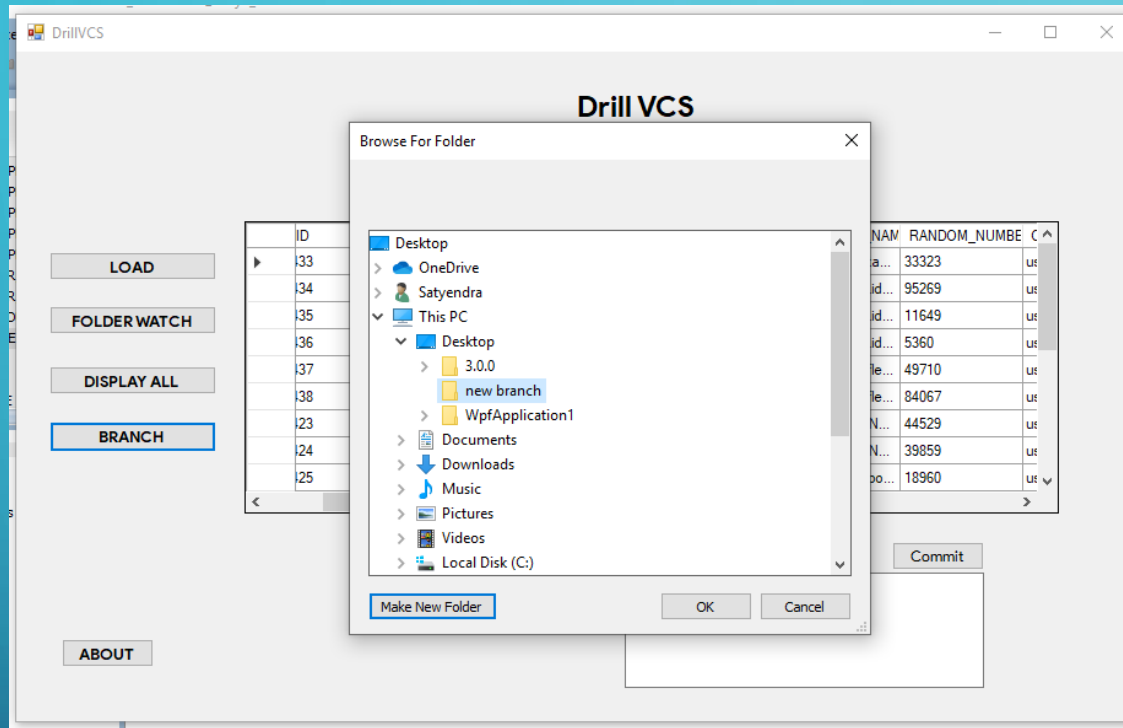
DrillVCS

Drill VCS

LOAD

FOLDER WATCH

DISPLAY ALL

BRANCH

ABOUT

| | ID | NAM | RANDOM_NUMBE | C |
|---|---|---|---|---|
| ▸ | 433 | a... | 33323 | us |
| | 434 | id... | 95269 | us |
| | 435 | id... | 11649 | us |
| | 436 | id... | 5360 | us |
| | 437 | le... | 49710 | us |
| | 438 | le... | 84067 | us |
| | 423 | N... | 44529 | us |
| | 424 | N... | 39859 | us |
| | 425 | oo... | 18960 | us |

Commit

Browse For Folder

Desktop
OneDrive
Satyendra
This PC
Desktop
3.0.0
new branch
WpfApplication1
Documents
Downloads
Music
Pictures
Videos
Local Disk (C:)

Make New Folder
OK
Cancel